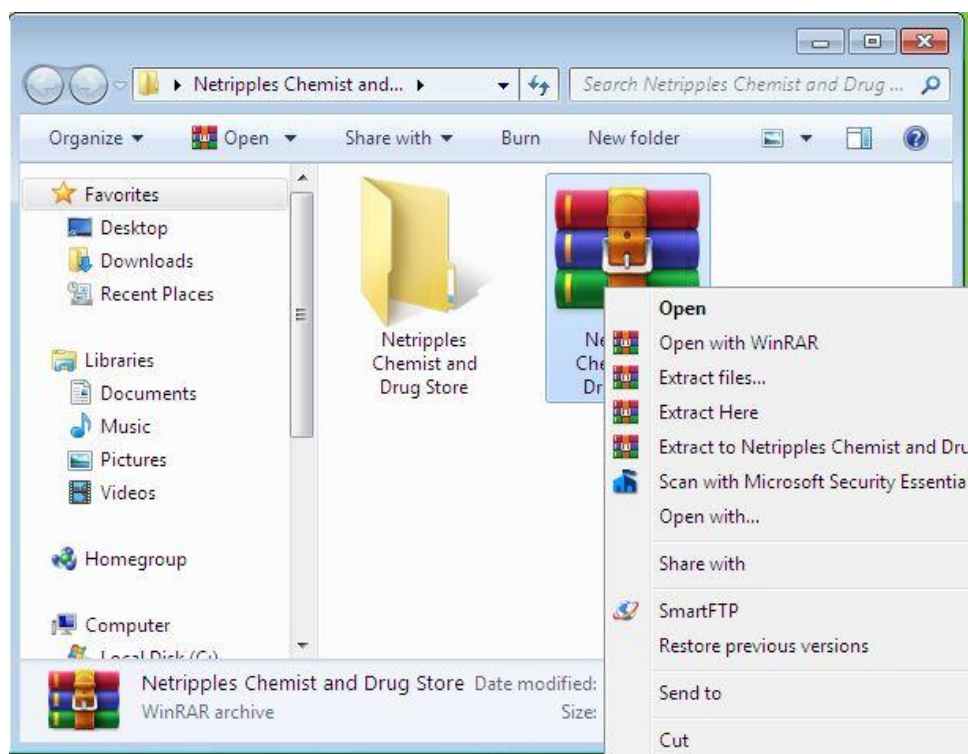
Netripples Chemist and... ▸

Search Netripples Chemist and Drug ...

Organize ▾ Open ▾ Share with ▾ Burn New folder

Favorites
Desktop
Downloads
Recent Places

Libraries
Documents
Music
Pictures
Videos

Homegroup

Computer
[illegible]

Netripples Chemist and Drug Store

Ne
Che
Dr

Open
Open with WinRAR
Extract files...
Extract Here
Extract to Netripples Chemist and Dru
Scan with Microsoft Security Essentia
Open with...
Share with
SmartFTP
Restore previous versions
Send to
Cut

Netripples Chemist and Drug Store Date modified:
WinRAR archive Size: